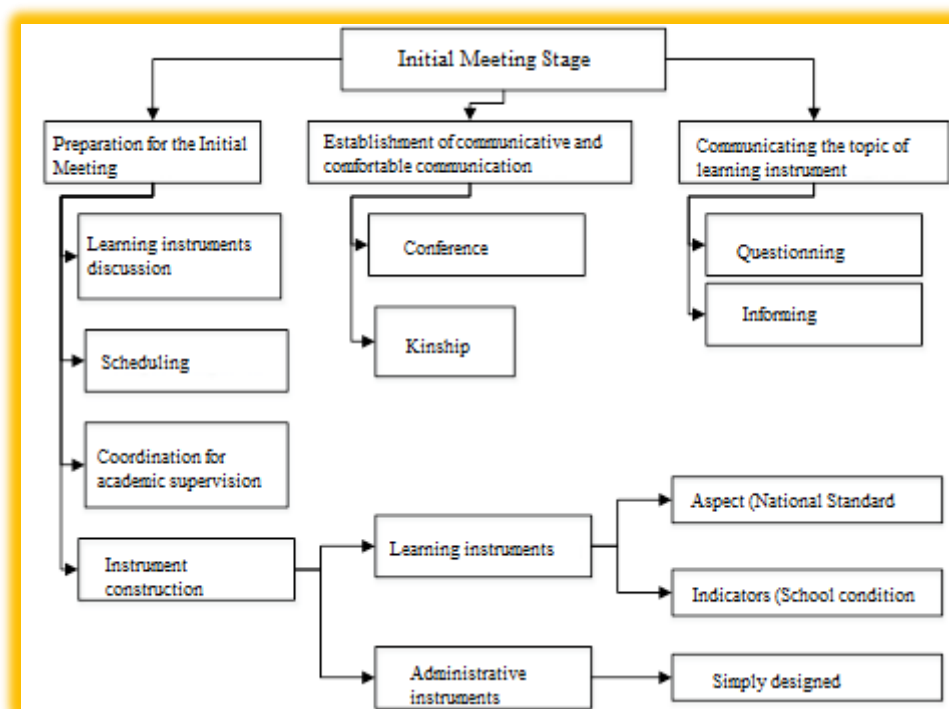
Initial Meeting Stage

Preparation for the Initial Meeting

Establishment of communicative and comfortable communication

Communicating the topic of learning instrument

Learning instruments discussion

Conference

Questionning

Informing

Kinship

Scheduling

Coordination for academic supervision

Aspect (National Standard

Learning instruments

Instrument construction

Indicators (School condition

Administrative instruments

Simply designed